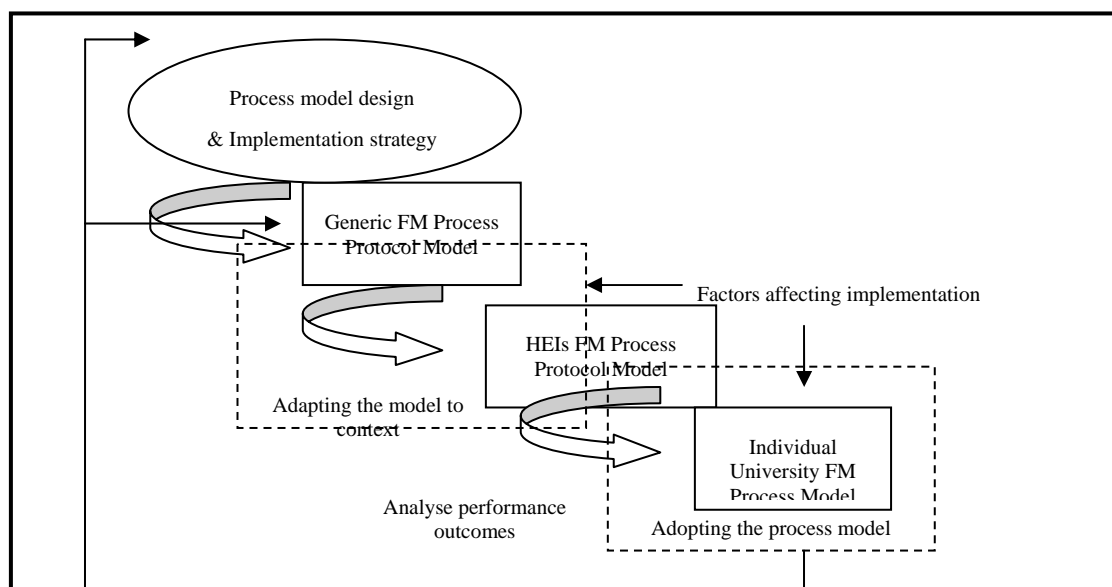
Process model design

& Implementation strategy

Generic FM Process Protocol Model

Factors affecting implementation

HEIs FM Process Protocol Model

Adapting the model to context

Individual University FM Process Model

Analyse performance outcomes

Adopting the process model